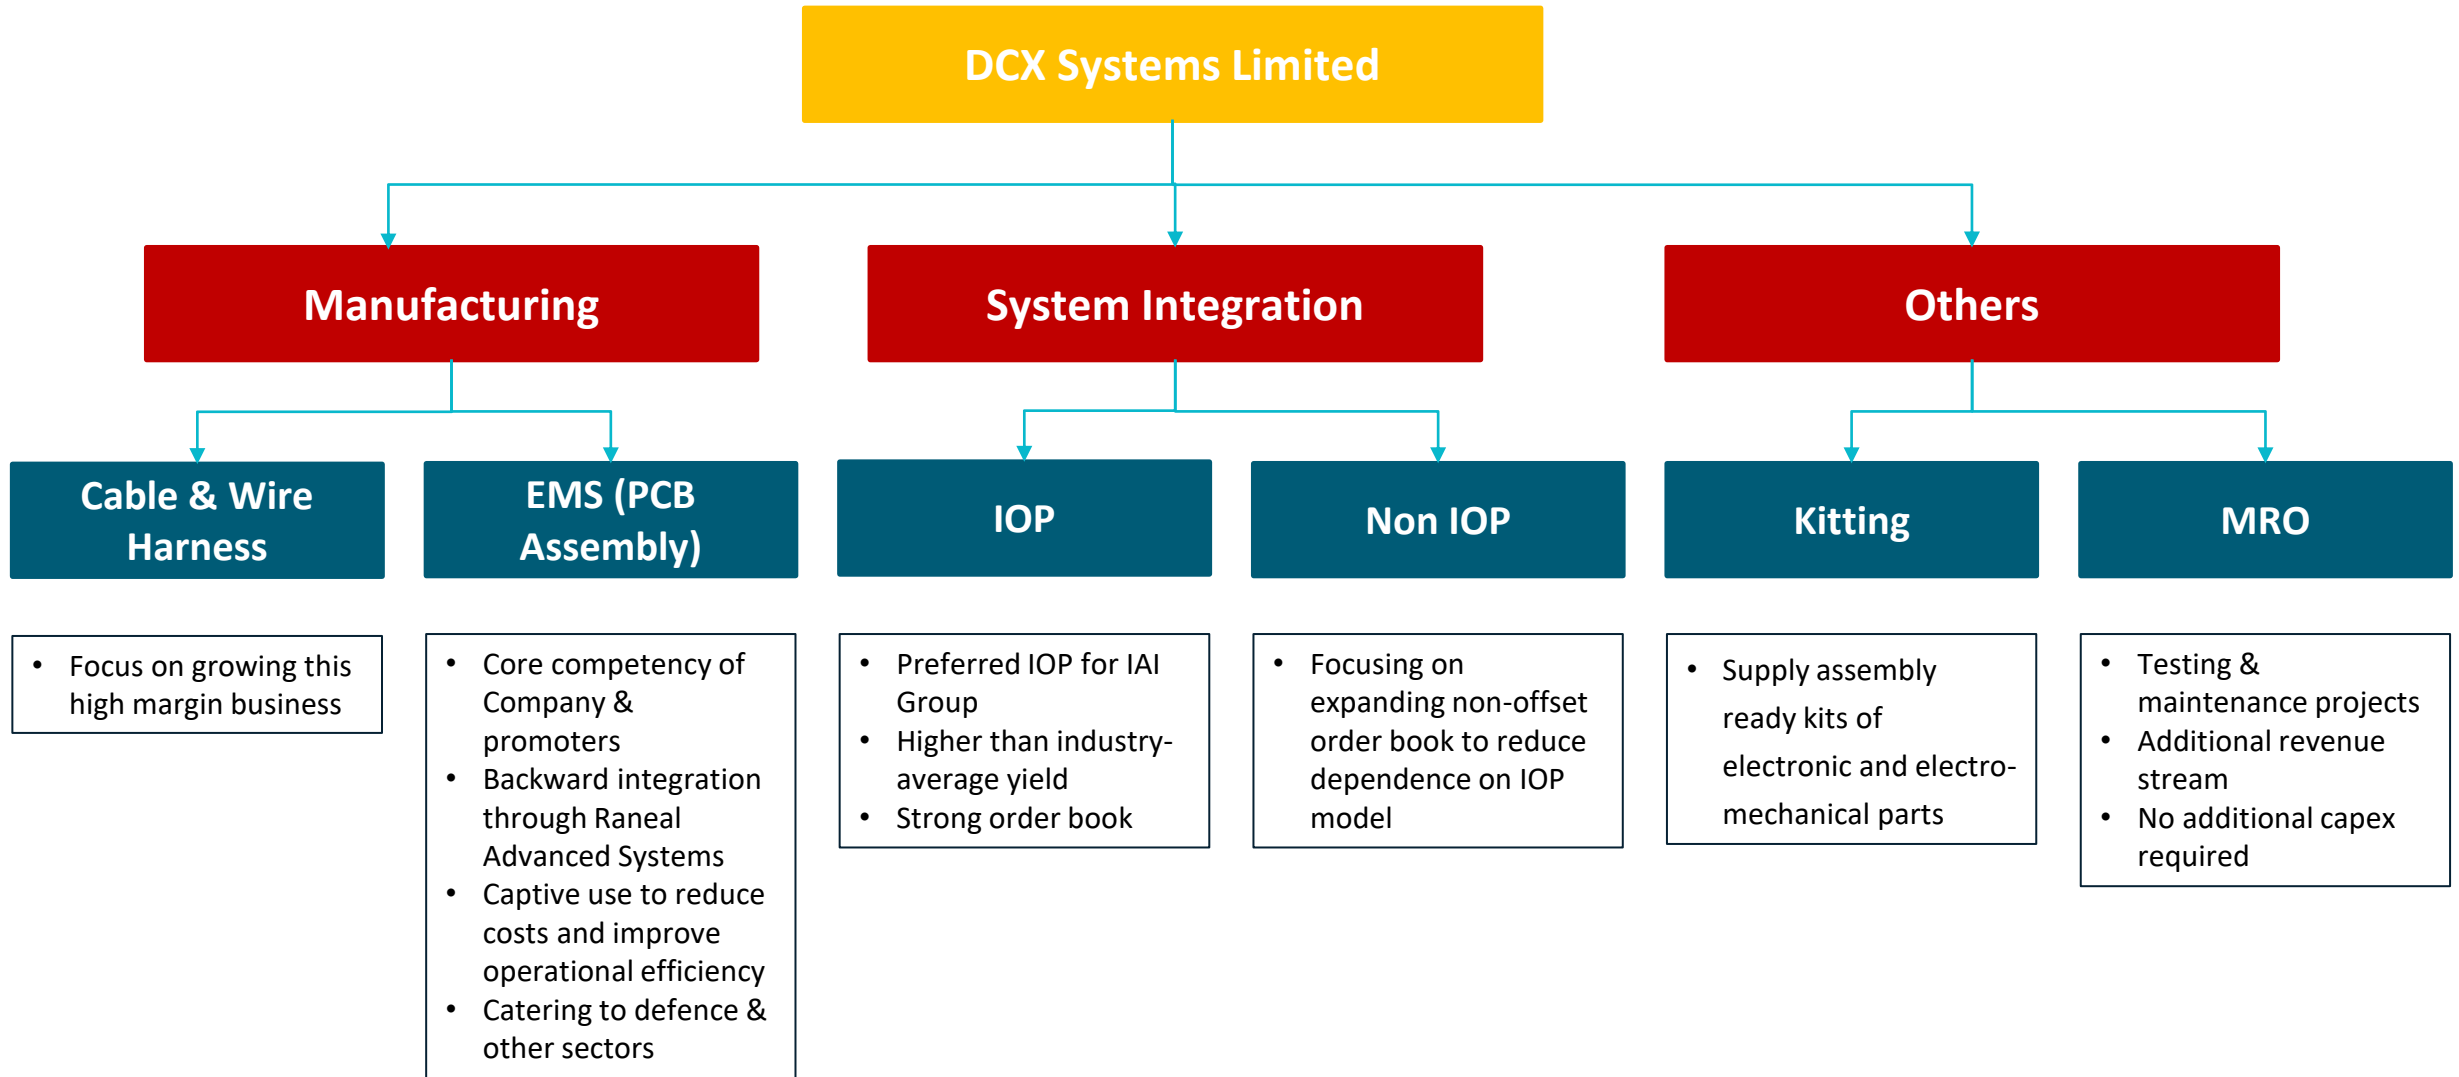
DCX Systems Limited

Manufacturing

System Integration

Others

Cable & Wire Harness

EMS (PCB Assembly)

IOP

Non IOP

Kitting

MRO

- Focus on growing this high margin business

- Core competency of Company & promoters
- Backward integration through Raneal Advanced Systems
- Captive use to reduce costs and improve operational efficiency
- Catering to defence & other sectors

- Preferred IOP for IAI Group
- Higher than industry-average yield
- Strong order book

- Focusing on expanding non-offset order book to reduce dependence on IOP model

- Supply assembly ready kits of electronic and electro-mechanical parts

- Testing & maintenance projects
- Additional revenue stream
- No additional capex required